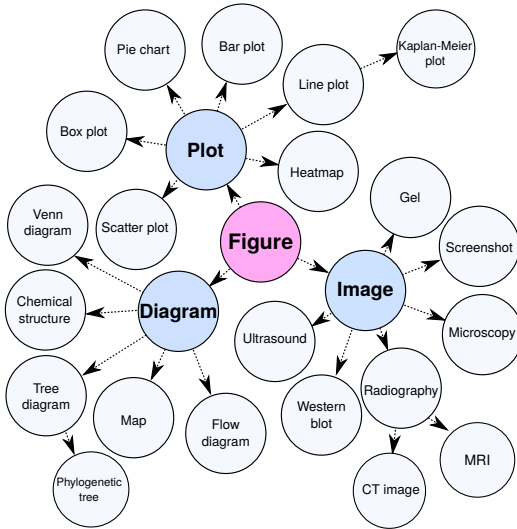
Figure

Plot
Pie chart
Bar plot
Line plot
Kaplan-Meier plot
Box plot
Heatmap
Scatter plot

Diagram
Venn diagram
Chemical structure
Tree diagram
Phylogenetic tree
Map
Flow diagram

Image
Gel
Screenshot
Microscopy
Ultrasound
Western blot
Radiography
CT image
MRI